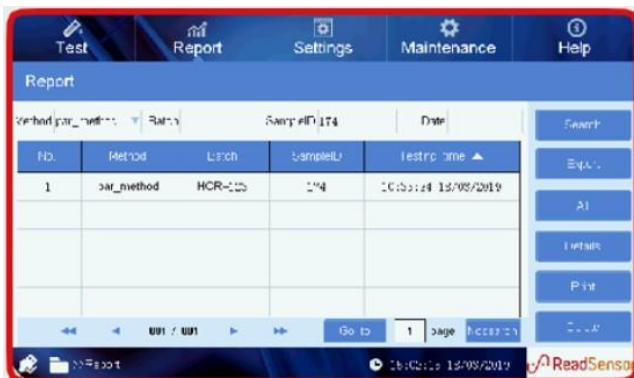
Test | Report | Settings | Maintenance | Help

Report

Method par_method ▼ Batch | SampleID 174 | Date

| No. | Method | Batch | SampleID | Test time ▲ |
|---|---|---|---|---|
| 1 | par_method | HCR-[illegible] | 1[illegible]4 | 1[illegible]:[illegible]:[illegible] 13/03/2019 |
| | | | | |
| | | | | |
| | | | | |
| | | | | |

Search

Export

All

Details

Print

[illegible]

001 / 001 | Go to | 1 | page | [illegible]

>>Report

1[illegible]:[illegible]:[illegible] 13/03/2019

ReadSensor